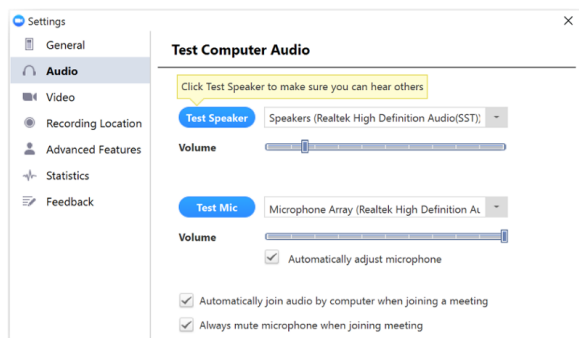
Settings

×

General
Audio
Video
Recording Location
Advanced Features
Statistics
Feedback

Test Computer Audio

Click Test Speaker to make sure you can hear others

Test Speaker

Speakers (Realtek High Definition Audio(SST)

Volume

Test Mic

Microphone Array (Realtek High Definition Au

Volume

Automatically adjust microphone

Automatically join audio by computer when joining a meeting

Always mute microphone when joining meeting